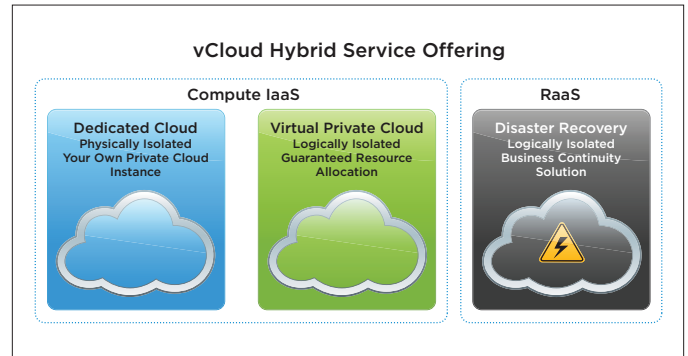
vCloud Hybrid Service Offering

Compute IaaS

Dedicated Cloud
Physically Isolated
Your Own Private Cloud Instance

Virtual Private Cloud
Logically Isolated
Guaranteed Resource Allocation

RaaS

Disaster Recovery
Logically Isolated
Business Continuity Solution